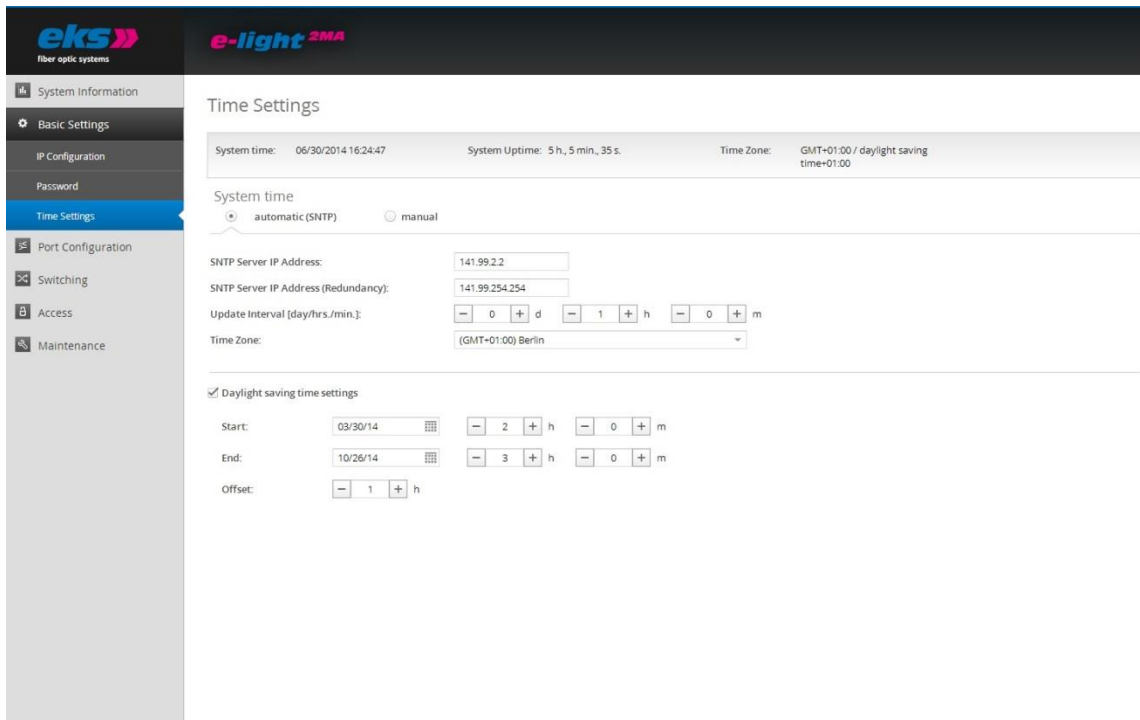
eks
fiber optic systems

e-light 2MA

System Information
Basic Settings
IP Configuration
Password
Time Settings
Port Configuration
Switching
Access
Maintenance

Time Settings

System time: 06/30/2014 16:24:47 System Uptime: 5 h., 5 min., 35 s. Time Zone: GMT+01:00 / daylight saving time+01:00

System time
automatic (SNTP) manual

SNTP Server IP Address: 141.99.2.2
SNTP Server IP Address (Redundancy): 141.99.254.254
Update Interval [day/hrs./min.]: − 0 + d − 1 + h − 0 + m
Time Zone: (GMT+01:00) Berlin

Daylight saving time settings

Start: 03/30/14 − 2 + h − 0 + m
End: 10/26/14 − 3 + h − 0 + m
Offset: − 1 + h